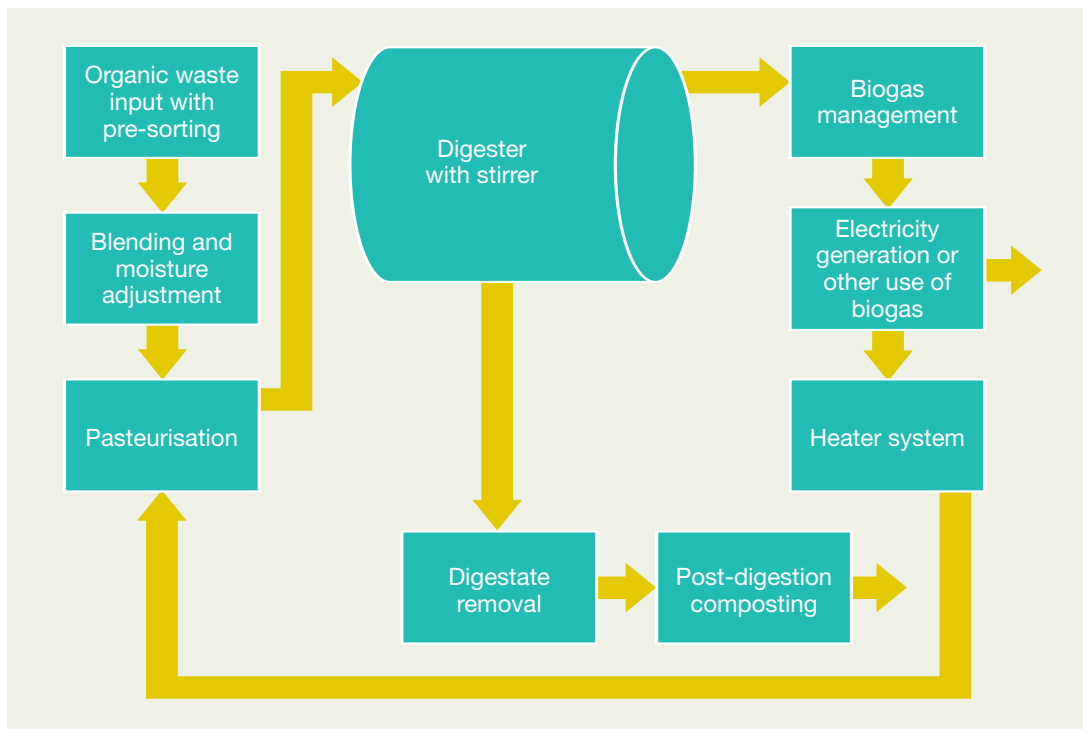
Organic waste input with pre-sorting

Blending and moisture adjustment

Pasteurisation

Digester with stirrer

Biogas management

Electricity generation or other use of biogas

Heater system

Digestate removal

Post-digestion composting